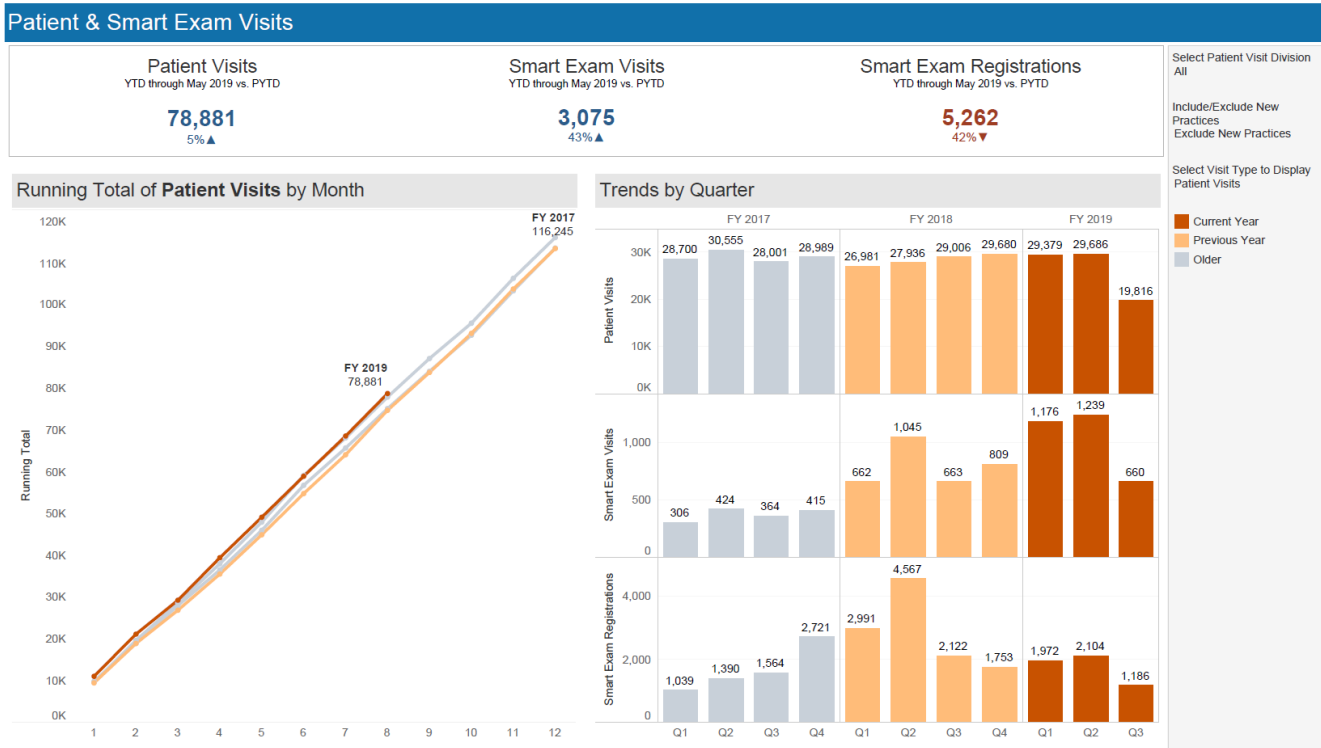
Patient & Smart Exam Visits

Patient Visits
YTD through May 2019 vs. PYTD
78,881
5%▲

Smart Exam Visits
YTD through May 2019 vs. PYTD
3,075
43%▲

Smart Exam Registrations
YTD through May 2019 vs. PYTD
5,262
42%▼

Select Patient Visit Division
All

Include/Exclude New Practices
Exclude New Practices

Select Visit Type to Display
Patient Visits

Current Year
Previous Year
Older

Running Total of **Patient Visits** by Month

Running Total
120K
110K
100K
90K
80K
70K
60K
50K
40K
30K
20K
10K
0K
1 2 3 4 5 6 7 8 9 10 11 12
FY 2017
116,245
FY 2019
78,881

Trends by Quarter

| | FY 2017 | | | | FY 2018 | | | | FY 2019 | | |
|---|---|---|---|---|---|---|---|---|---|---|---|
| | Q1 | Q2 | Q3 | Q4 | Q1 | Q2 | Q3 | Q4 | Q1 | Q2 | Q3 |
| Patient Visits | 28,700 | 30,555 | 28,001 | 28,989 | 26,981 | 27,936 | 29,006 | 29,680 | 29,379 | 29,686 | 19,816 |
| Smart Exam Visits | 306 | 424 | 364 | 415 | 662 | 1,045 | 663 | 809 | 1,176 | 1,239 | 660 |
| Smart Exam Registrations | 1,039 | 1,390 | 1,564 | 2,721 | 2,991 | 4,567 | 2,122 | 1,753 | 1,972 | 2,104 | 1,186 |

30K 20K 10K 0K
1,000 500 0
4,000 2,000 0